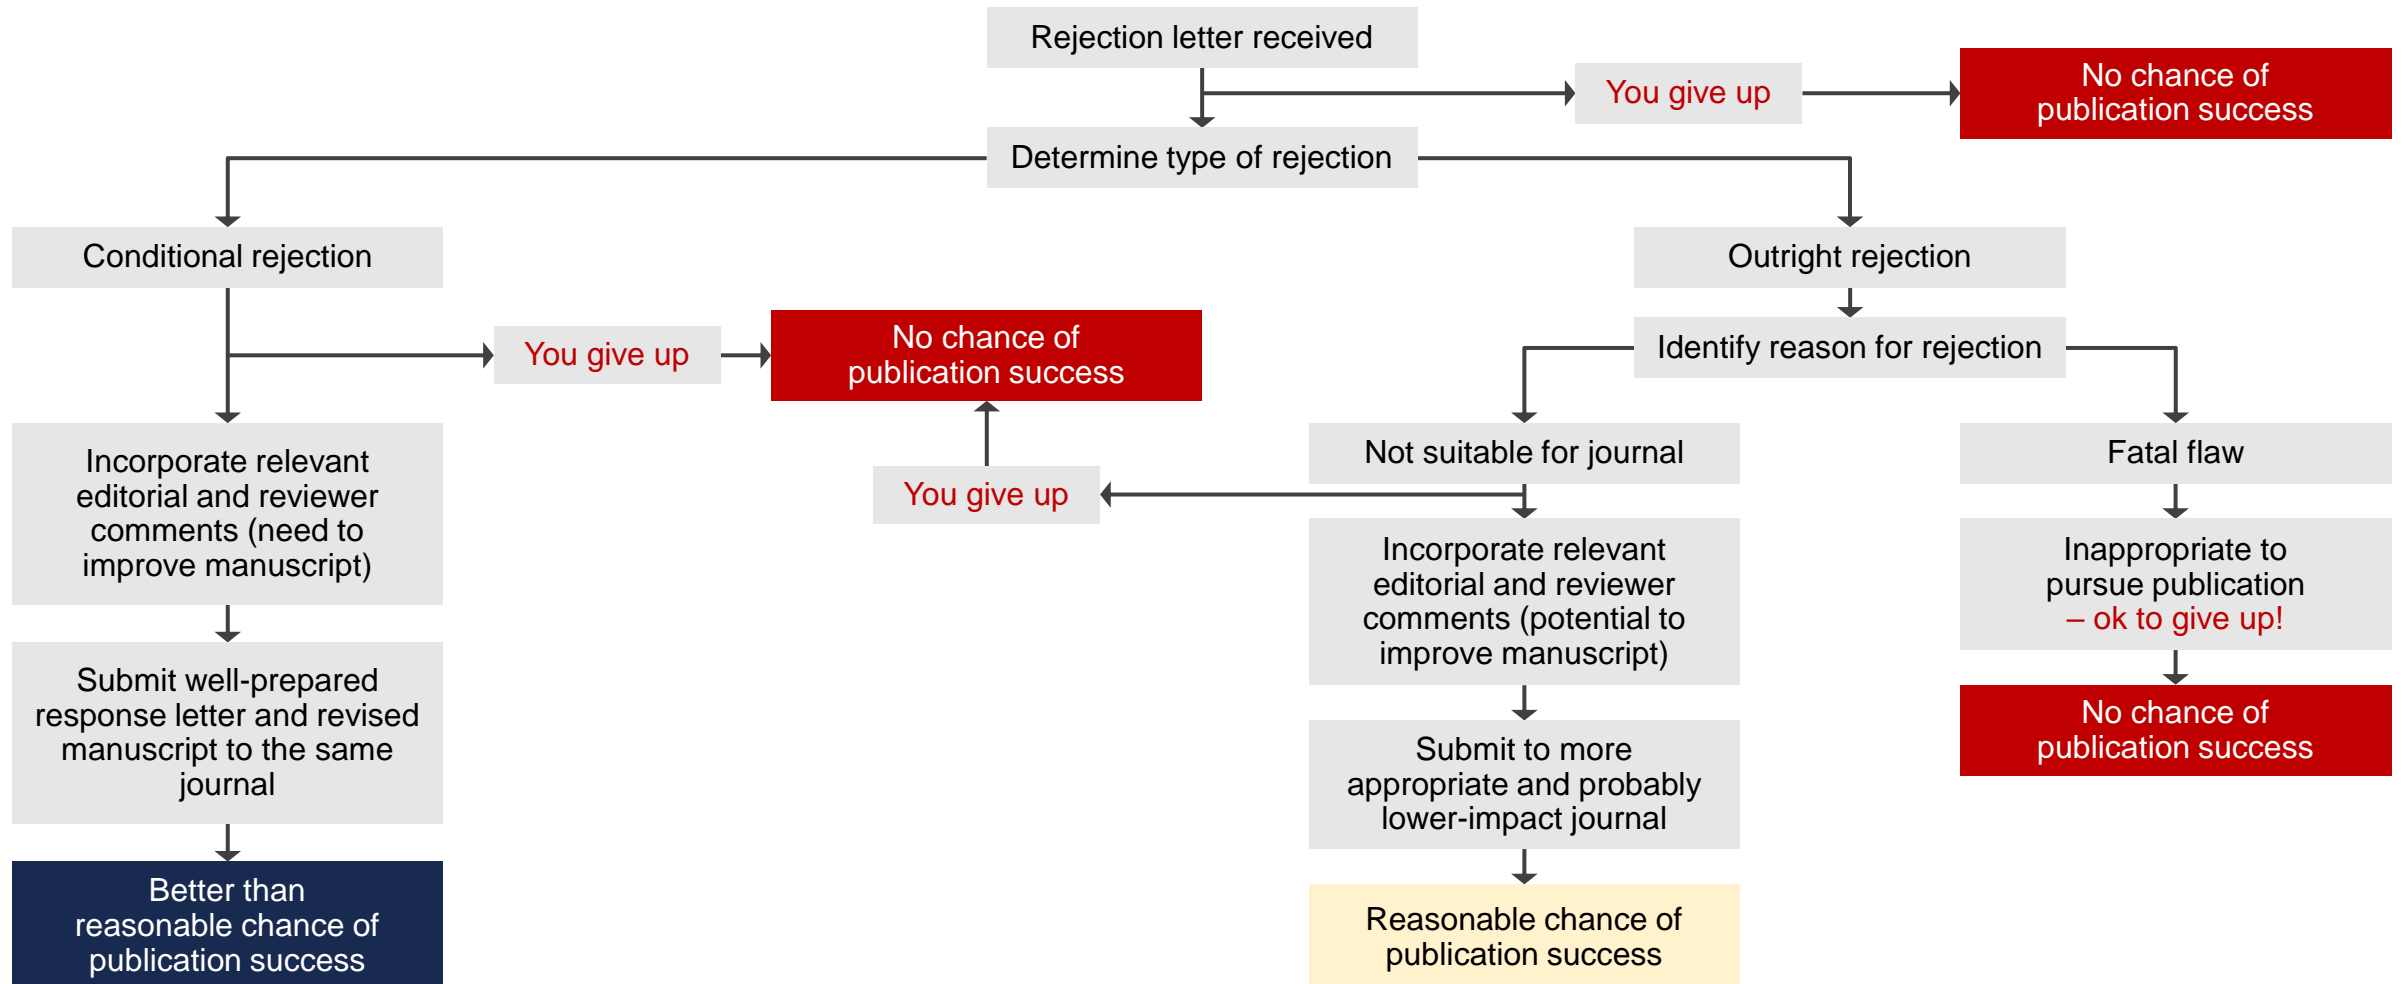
Rejection letter received

You give up

No chance of publication success

Determine type of rejection

Conditional rejection

Outright rejection

You give up

No chance of publication success

Identify reason for rejection

Incorporate relevant editorial and reviewer comments (need to improve manuscript)

You give up

Not suitable for journal

Fatal flaw

Incorporate relevant editorial and reviewer comments (potential to improve manuscript)

Inappropriate to pursue publication – ok to give up!

Submit well-prepared response letter and revised manuscript to the same journal

No chance of publication success

Submit to more appropriate and probably lower-impact journal

Better than reasonable chance of publication success

Reasonable chance of publication success